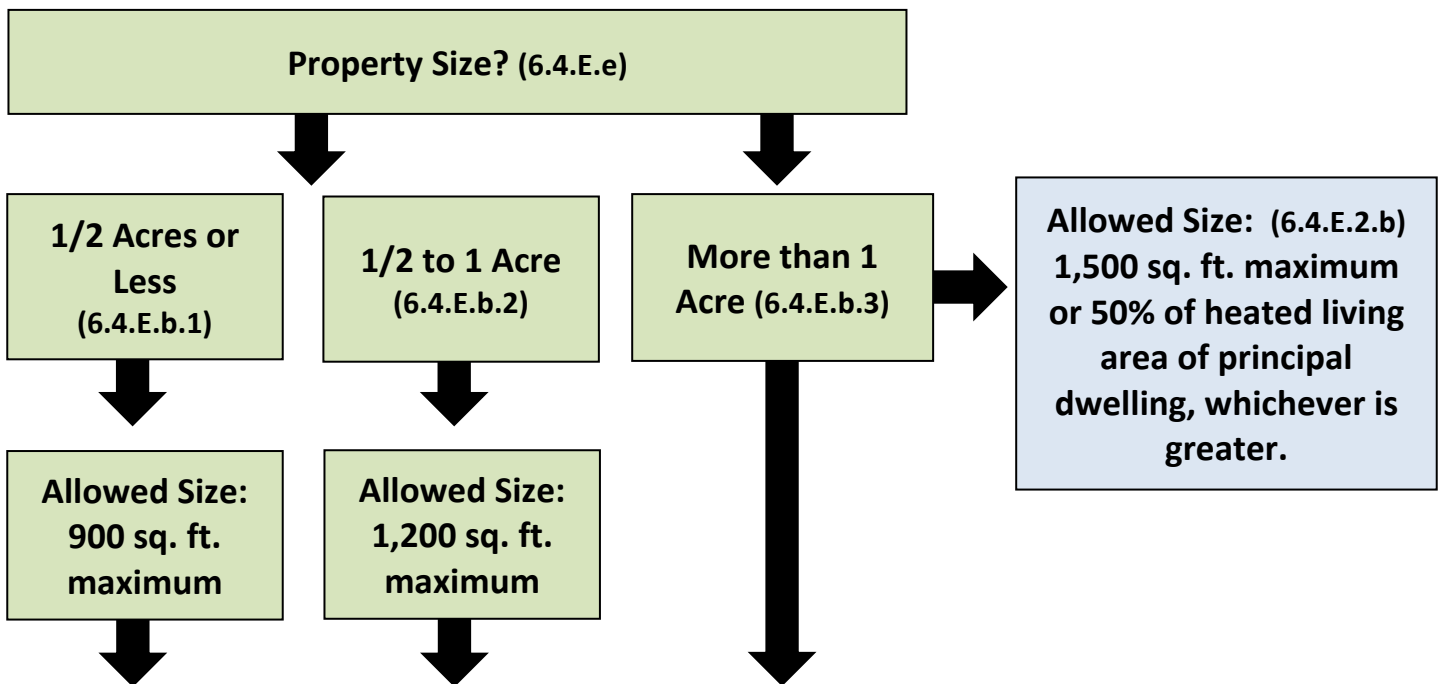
Property Size? (6.4.E.e)

1/2 Acres or Less (6.4.E.b.1)

1/2 to 1 Acre (6.4.E.b.2)

More than 1 Acre (6.4.E.b.3)

Allowed Size: (6.4.E.2.b) 1,500 sq. ft. maximum or 50% of heated living area of principal dwelling, whichever is greater.

Allowed Size: 900 sq. ft. maximum

Allowed Size: 1,200 sq. ft. maximum